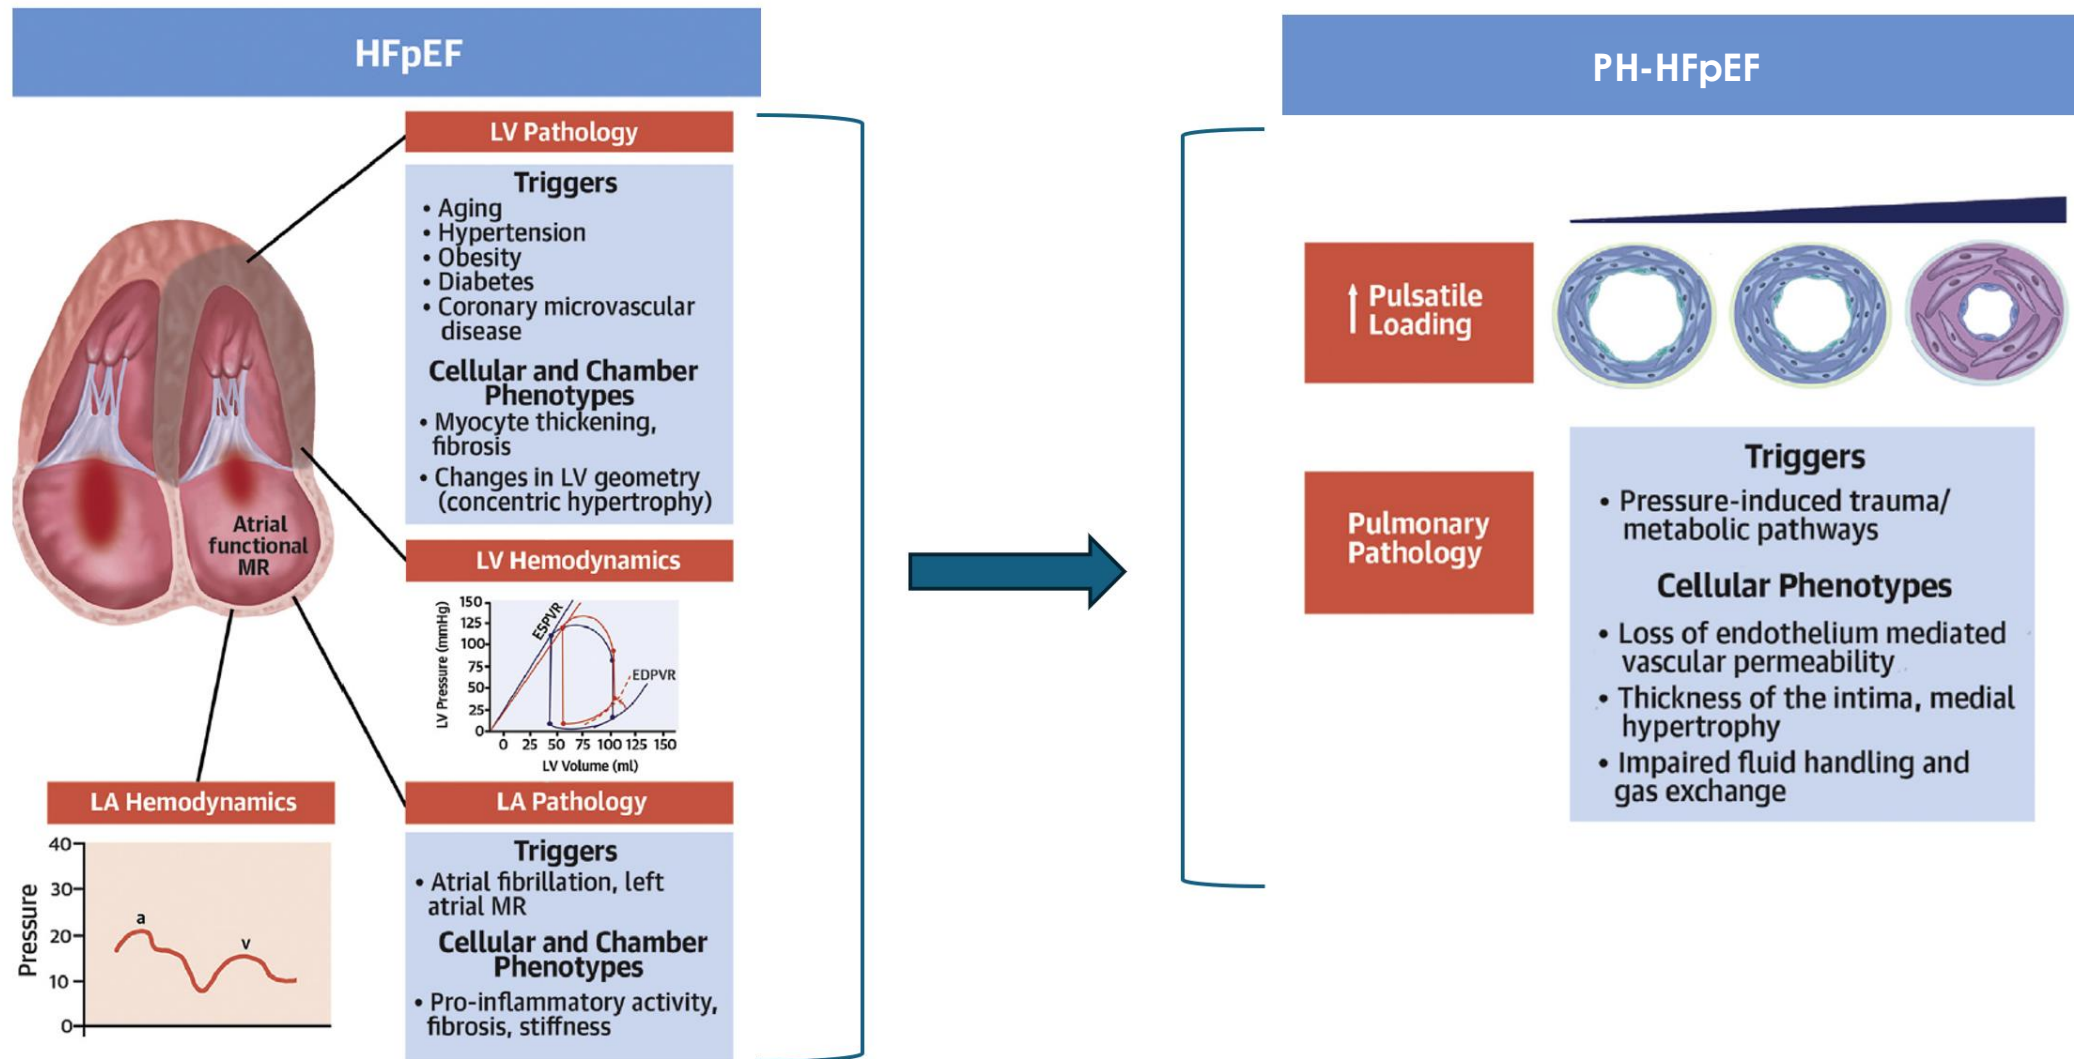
HFpEF

LV Pathology

Triggers
• Aging
• Hypertension
• Obesity
• Diabetes
• Coronary microvascular disease

Cellular and Chamber Phenotypes
• Myocyte thickening, fibrosis
• Changes in LV geometry (concentric hypertrophy)

Atrial functional MR

LV Hemodynamics

150
125
100
75
50
25
0
LV Pressure (mmHg)
ESPVR
EDPVR
0 25 50 75 100 125 150
LV Volume (ml)

LA Hemodynamics

40
30
20
10
0
Pressure
a
v

LA Pathology

Triggers
• Atrial fibrillation, left atrial MR

Cellular and Chamber Phenotypes
• Pro-inflammatory activity, fibrosis, stiffness

PH-HFpEF

↑ Pulsatile Loading

Pulmonary Pathology

Triggers
• Pressure-induced trauma/ metabolic pathways

Cellular Phenotypes
• Loss of endothelium mediated vascular permeability
• Thickness of the intima, medial hypertrophy
• Impaired fluid handling and gas exchange